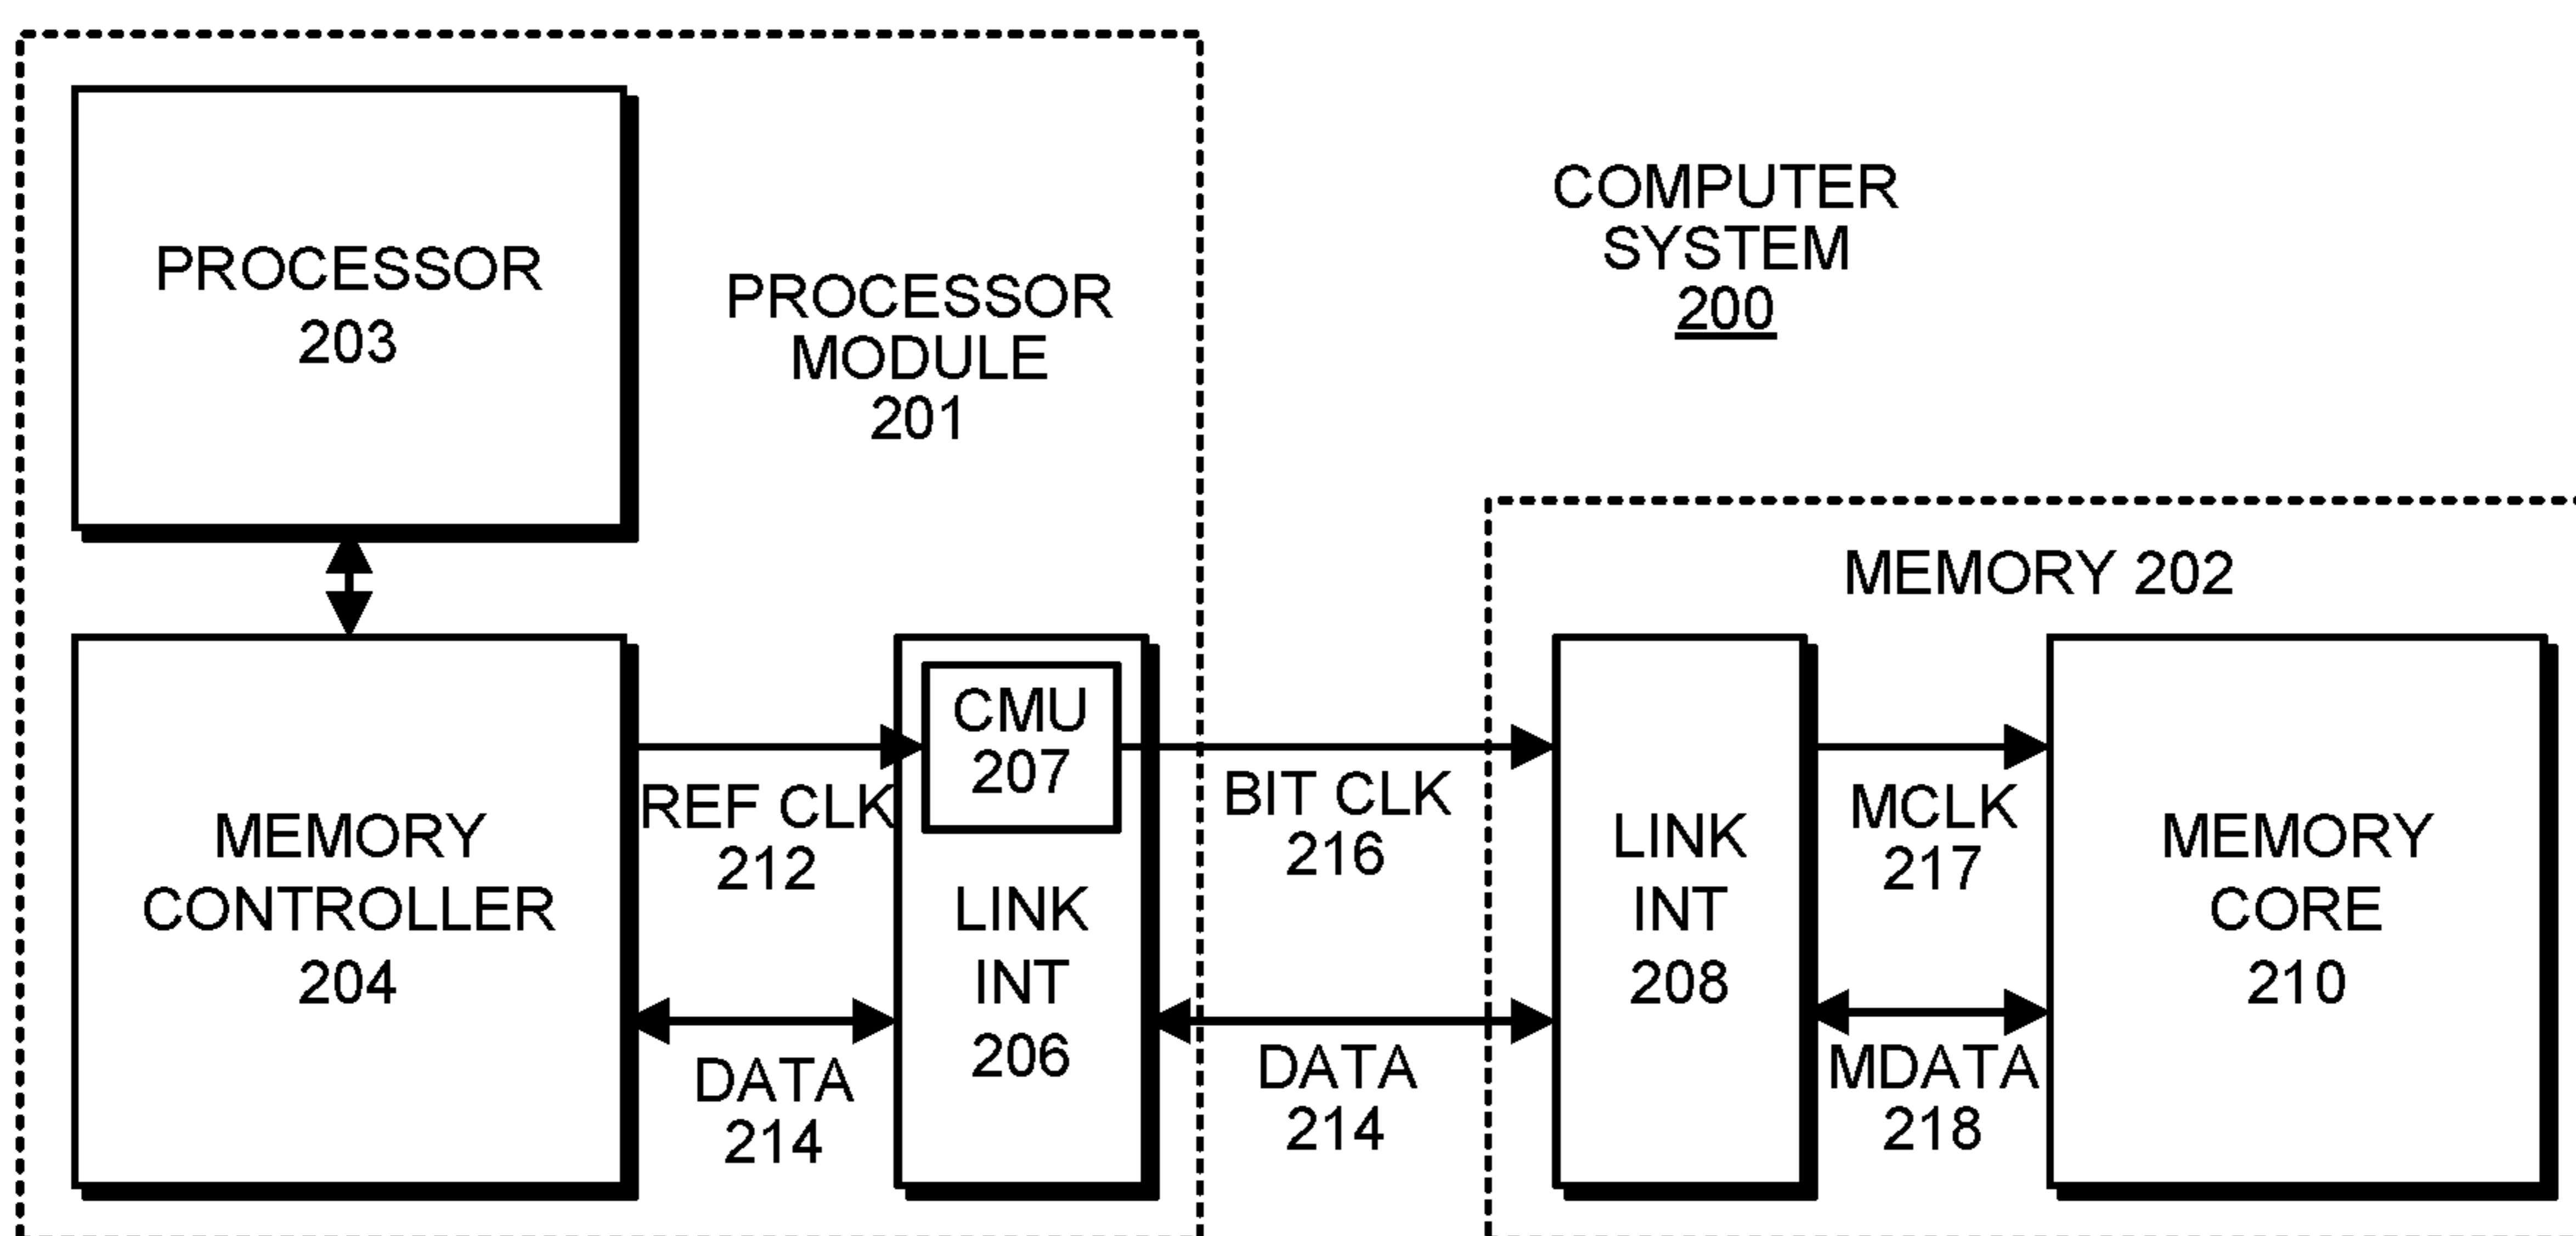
PROCESSOR
203

PROCESSOR
MODULE
201

COMPUTER
SYSTEM
200

MEMORY 202

MEMORY
CONTROLLER
204

REF CLK
212

DATA
214

CMU
207

LINK
INT
206

BIT CLK
216

DATA
214

LINK
INT
208

MCLK
217

MDATA
218

MEMORY
CORE
210